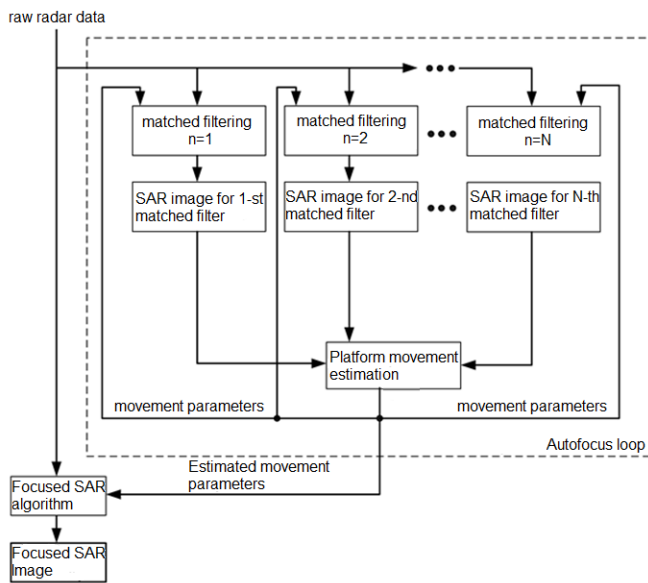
raw radar data

matched filtering
n=1

matched filtering
n=2

matched filtering
n=N

SAR image for 1-st matched filter

SAR image for 2-nd matched filter

SAR image for N-th matched filter

Platform movement estimation

movement parameters

movement parameters

Autofocus loop

Estimated movement parameters

Focused SAR algorithm

Focused SAR Image